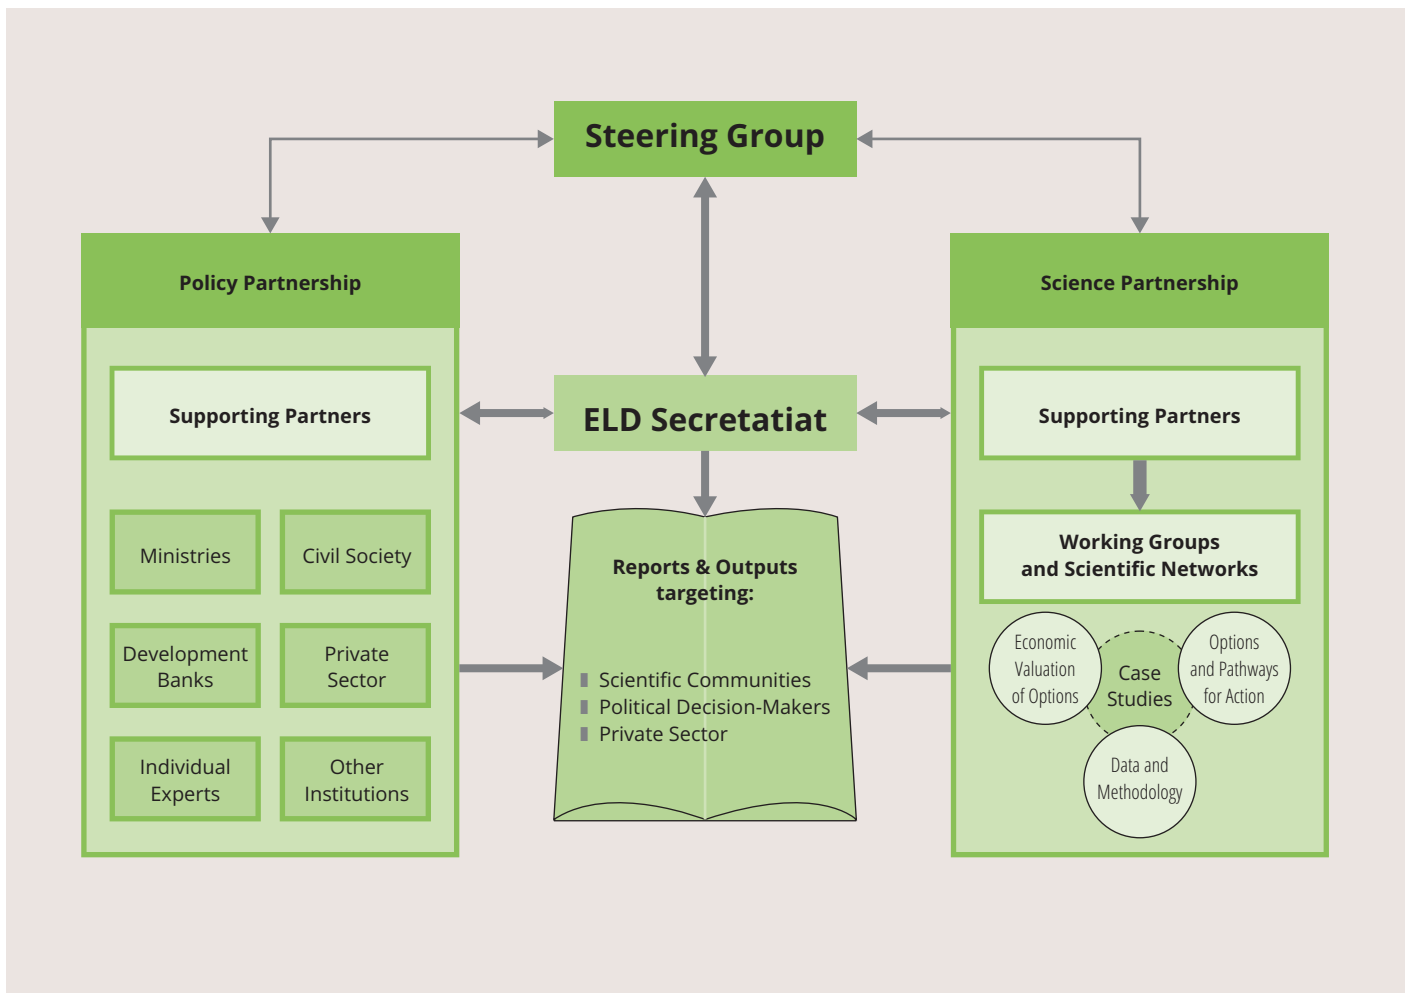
Steering Group

Policy Partnership

Supporting Partners

Ministries

Civil Society

Development Banks

Private Sector

Individual Experts

Other Institutions

ELD Secretatiat

Reports & Outputs targeting:

Scientific Communities
Political Decision-Makers
Private Sector

Science Partnership

Supporting Partners

Working Groups and Scientific Networks

Economic Valuation of Options

Case Studies

Options and Pathways for Action

Data and Methodology